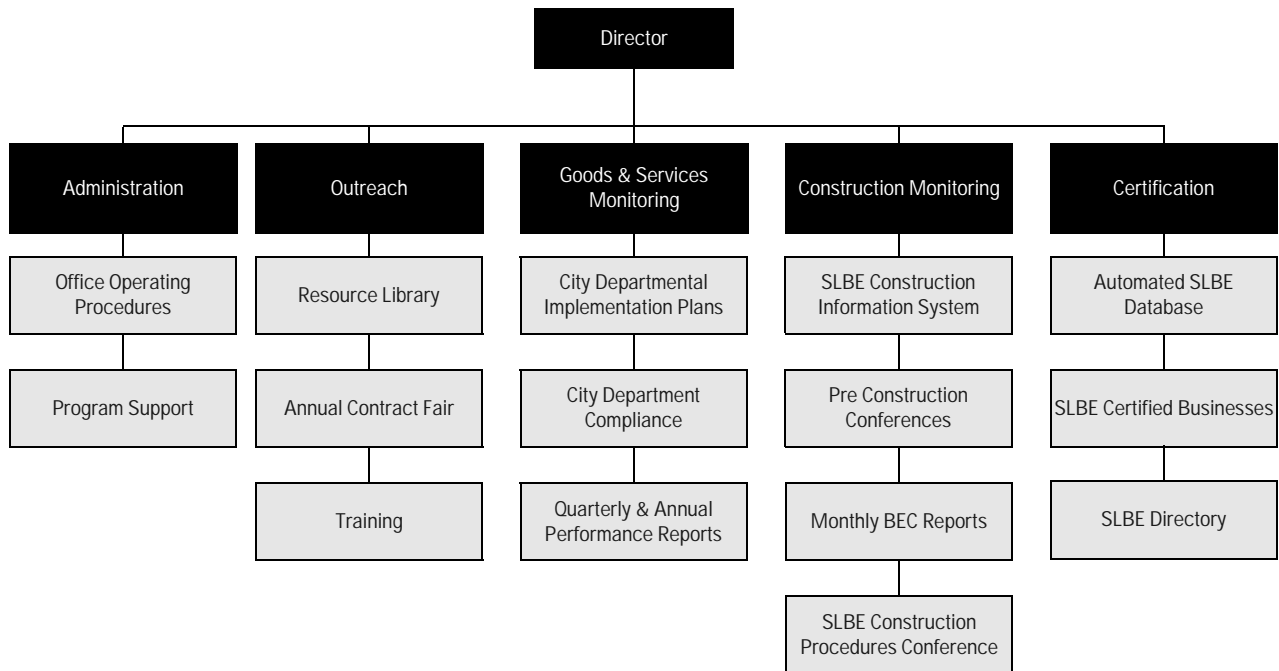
Director

Administration

Office Operating Procedures

Program Support

Outreach

Resource Library

Annual Contract Fair

Training

Goods & Services Monitoring

City Departmental Implementation Plans

City Department Compliance

Quarterly & Annual Performance Reports

Construction Monitoring

SLBE Construction Information System

Pre Construction Conferences

Monthly BEC Reports

SLBE Construction Procedures Conference

Certification

Automated SLBE Database

SLBE Certified Businesses

SLBE Directory